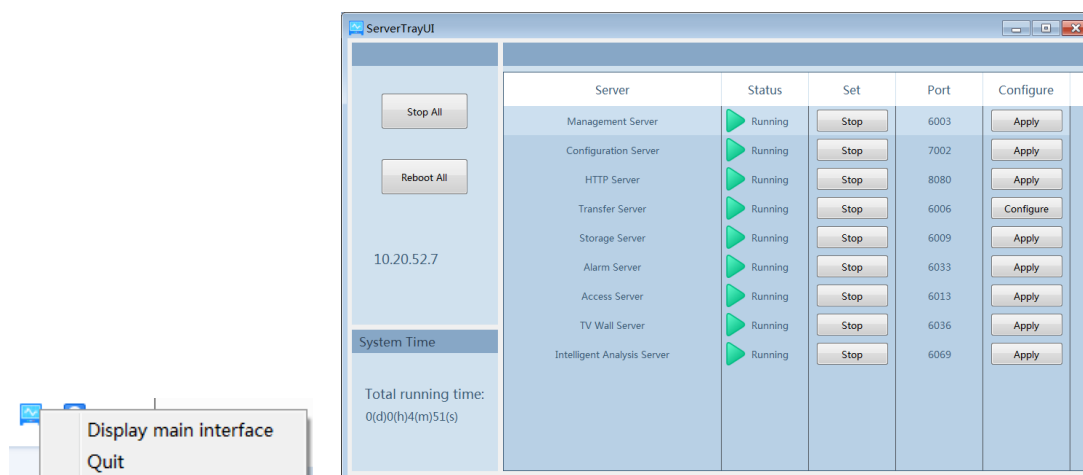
Display main interface
Quit

ServerTrayUI

Stop All

Reboot All

10.20.52.7

System Time

Total running time:
0(d)0(h)4(m)51(s)

| Server | Status | Set | Port | Configure |
|---|---|---|---|---|
| Management Server | Running | Stop | 6003 | Apply |
| Configuration Server | Running | Stop | 7002 | Apply |
| HTTP Server | Running | Stop | 8080 | Apply |
| Transfer Server | Running | Stop | 6006 | Configure |
| Storage Server | Running | Stop | 6009 | Apply |
| Alarm Server | Running | Stop | 6033 | Apply |
| Access Server | Running | Stop | 6013 | Apply |
| TV Wall Server | Running | Stop | 6036 | Apply |
| Intelligent Analysis Server | Running | Stop | 6069 | Apply |